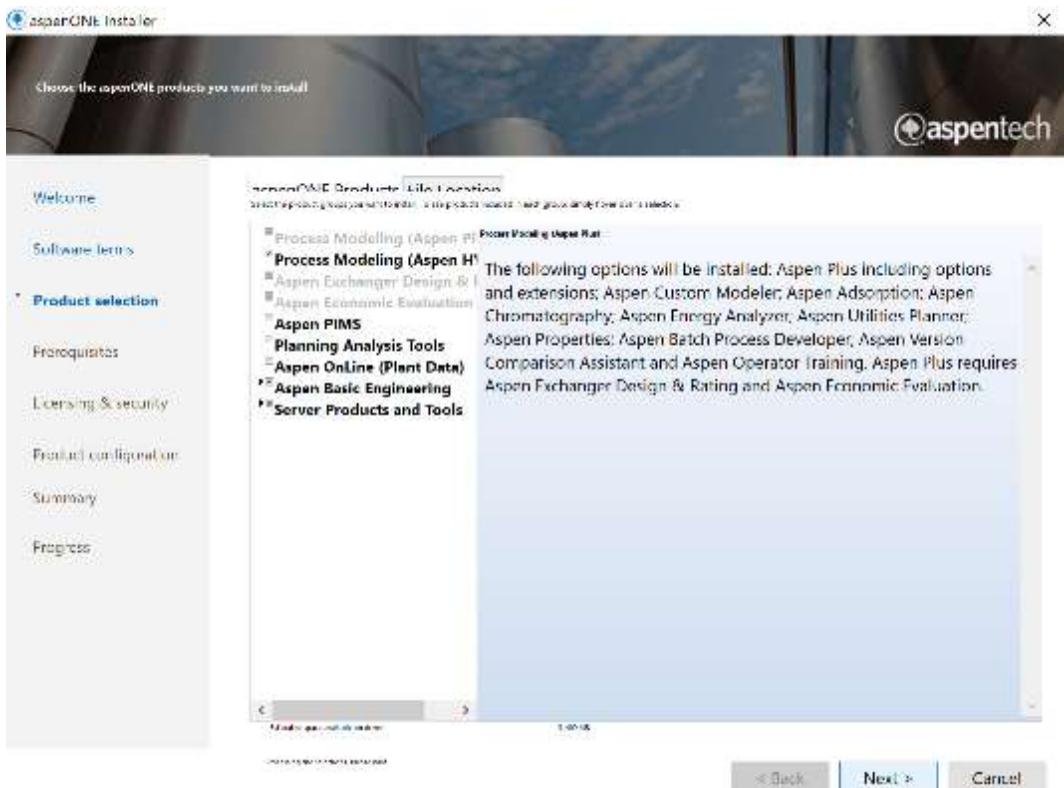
aspenONE Installer

×

Choose the aspenONE products you want to install

aspentech

Welcome

Software terms

Product selection

Prerequisites

Licensing & security

Product configuration

Summary

Progress

aspenONE Products File Location

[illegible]

Process Modeling (Aspen Pl

Process Modeling (Aspen H

Aspen Exchanger Design & R

Aspen Economic Evaluation

Aspen PIMS

Planning Analysis Tools

Aspen OnLine (Plant Data)

Aspen Basic Engineering

Server Products and Tools

Process Modeling (Aspen Plus)

The following options will be installed: Aspen Plus including options and extensions; Aspen Custom Modeler; Aspen Adsorption; Aspen Chromatography; Aspen Energy Analyzer; Aspen Utilities Planner; Aspen Properties; Aspen Batch Process Developer; Aspen Version Comparison Assistant and Aspen Operator Training. Aspen Plus requires Aspen Exchanger Design & Rating and Aspen Economic Evaluation.

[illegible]

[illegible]

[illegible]

< Back

Next >

Cancel